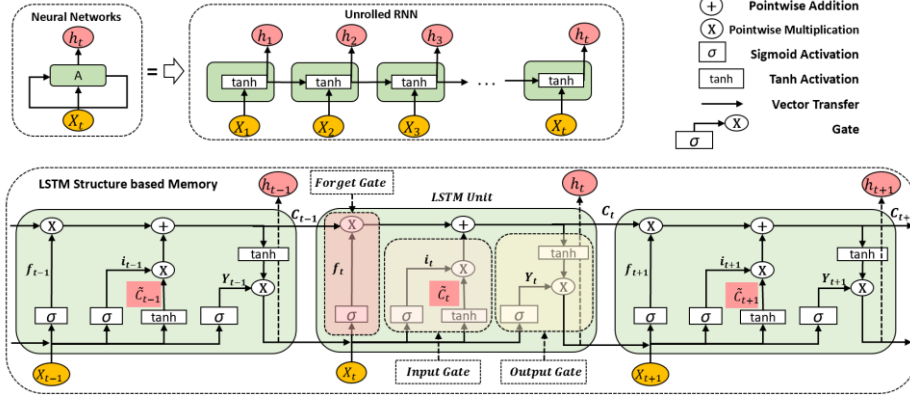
Neural Networks

$h_t$

A

$X_t$

=

Unrolled RNN

$h_1$ $h_2$ $h_3$ $h_t$

tanh tanh tanh tanh

$X_1$ $X_2$ $X_3$ $X_t$

...

+ Pointwise Addition

X Pointwise Multiplication

$\sigma$ Sigmoid Activation

tanh Tanh Activation

Vector Transfer

$\sigma$ X Gate

LSTM Structure based Memory

$h_{t-1}$

Forget Gate

LSTM Unit

$h_t$

$h_{t+1}$

$C_{t-1}$

$C_t$

$C_{t+}$

X + X + X +

$f_{t-1}$ $i_{t-1}$ X $\tilde{C}_{t-1}$ tanh $Y_{t-1}$ X

$\sigma$ $\sigma$ tanh $\sigma$

$f_t$ $i_t$ X $\tilde{C}_t$ tanh $Y_t$ X

$\sigma$ $\sigma$ tanh $\sigma$

$f_{t+1}$ $i_{t+1}$ X $\tilde{C}_{t+1}$ tanh $Y_{t+1}$ X

$\sigma$ $\sigma$ tanh $\sigma$

$X_{t-1}$ $X_t$ $X_{t+1}$

Input Gate

Output Gate